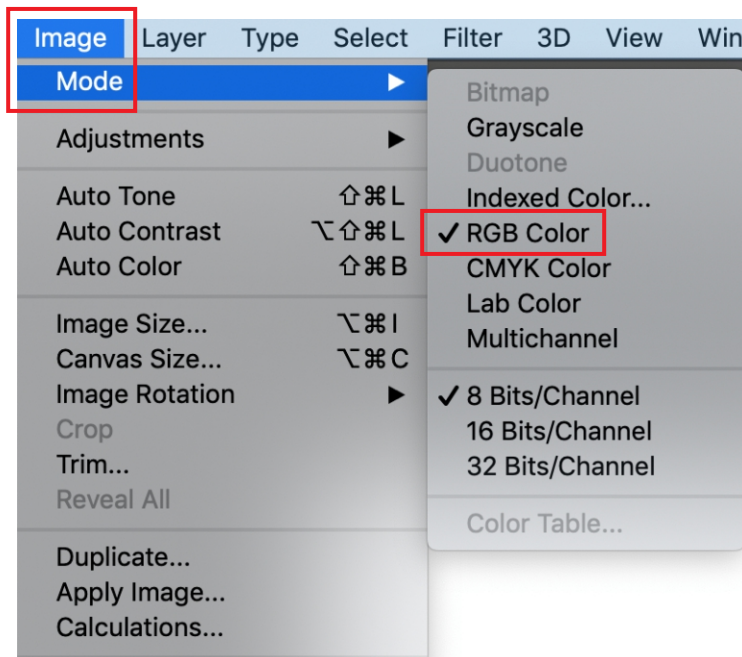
Image Layer Type Select Filter 3D View Win

Mode ▶

Adjustments ▶

Auto Tone ⇧⌘L
Auto Contrast ⌥⇧⌘L
Auto Color ⇧⌘B

Image Size... ⌥⌘I
Canvas Size... ⌥⌘C
Image Rotation ▶
Crop
Trim...
Reveal All

Duplicate...
Apply Image...
Calculations...

Bitmap
Grayscale
Duotone
Indexed Color...
✓ RGB Color
CMYK Color
Lab Color
Multichannel

✓ 8 Bits/Channel
16 Bits/Channel
32 Bits/Channel

Color Table...